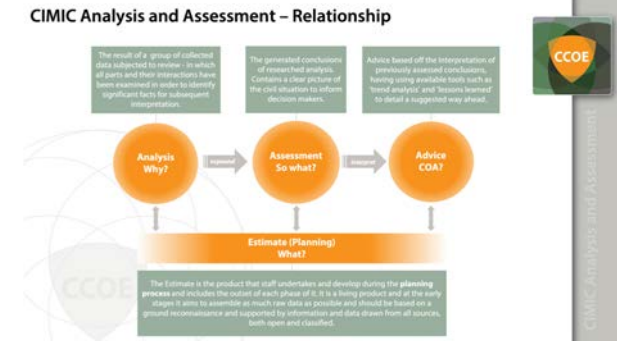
CIMIC Analysis and Assessment – Relationship

CCOE

The result of a group of collected data subjected to review - in which all parts and their interactions have been examined in order to identify significant facts for subsequent interpretation.

The generated conclusions of researched analysis. Contains a clear picture of the civil situation to inform decision makers.

Advice based off the interpretation of previously assessed conclusions, having using available tools such as 'trend analysis' and 'lessons learned' to detail a suggested way ahead.

Analysis
Why?

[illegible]

Assessment
So what?

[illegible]

Advice
COA?

Estimate (Planning)
What?

The Estimate is the product that staff undertakes and develop during the planning process and includes the outset of each phase of it. It is a living product and at the early stages it aims to assemble as much raw data as possible and should be based on ground reconnaissance and supported by information and data drawn from all sources, both open and classified.

CCOE

CIMIC Analysis and Assessment